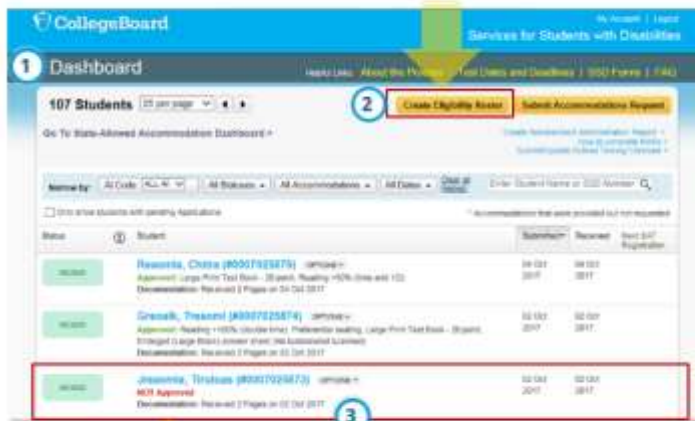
CollegeBoard

My Account | Logout

Services for Students with Disabilities

1 Dashboard

Helpful Links: About the Process | Test Dates and Deadlines | SSD Forms | FAQ

107 Students 25 per page

2 Create Eligibility Roster

Submit Accommodations Request

Go To State-Allowed Accommodation Dashboard >

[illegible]
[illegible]
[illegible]

Narrow by: All Code ALL ▼ | All Statuses ▾ | All Accommodations ▾ | All Dates ▾ | Clear all filters

Enter Student Name or SSD Number

Only show students with pending Applications

* Accommodations that were provided but not requested

| Status | ⓘ | Student | Submitted | Received | Next SAT Registration |
|---|---|---|---|---|---|
| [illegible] | | Reasonta, China (#0007025879) OPTIONS ▾ Approved: Large Print Test Book - 20 point, Reading +50% (time and 1/2) Documentation: Received 2 Pages on 04 Oct 2017 | 04 Oct 2017 | 04 Oct 2017 | |
| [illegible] | | Gresalk, Treasml (#0007025874) OPTIONS ▾ Approved: Reading +100% (double time), Preferential seating, Large Print Test Book - 20 point, Enlarged (Large Block) answer sheet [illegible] Documentation: Received 2 Pages on 02 Oct 2017 | 02 Oct 2017 | 02 Oct 2017 | |
| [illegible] | | Jrssnmia, Tirstuas (#0007025873) OPTIONS ▾ NOT Approved Documentation: Received 2 Pages on 02 Oct 2017 | 02 Oct 2017 | 02 Oct 2017 | |

3